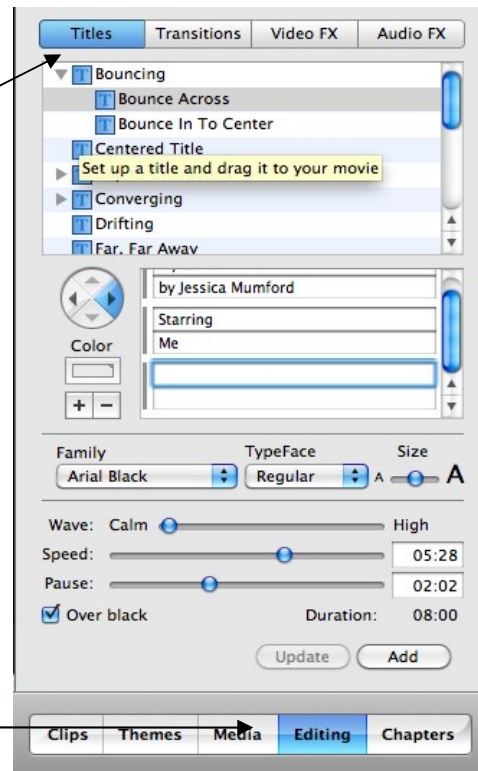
Titles | Transitions | Video FX | Audio FX

T Bouncing
T Bounce Across
T Bounce In To Center
T Centered Title
Set up a title and drag it to your movie
T Converging
T Drifting
T Far, Far Away

by Jessica Mumford

Starring
Me

Color

+ −

Family
Arial Black

TypeFace
Regular

Size
A A

Wave: Calm High
Speed: 05:28
Pause: 02:02

Over black
Duration: 08:00

Update
Add

Clips | Themes | Media | Editing | Chapters